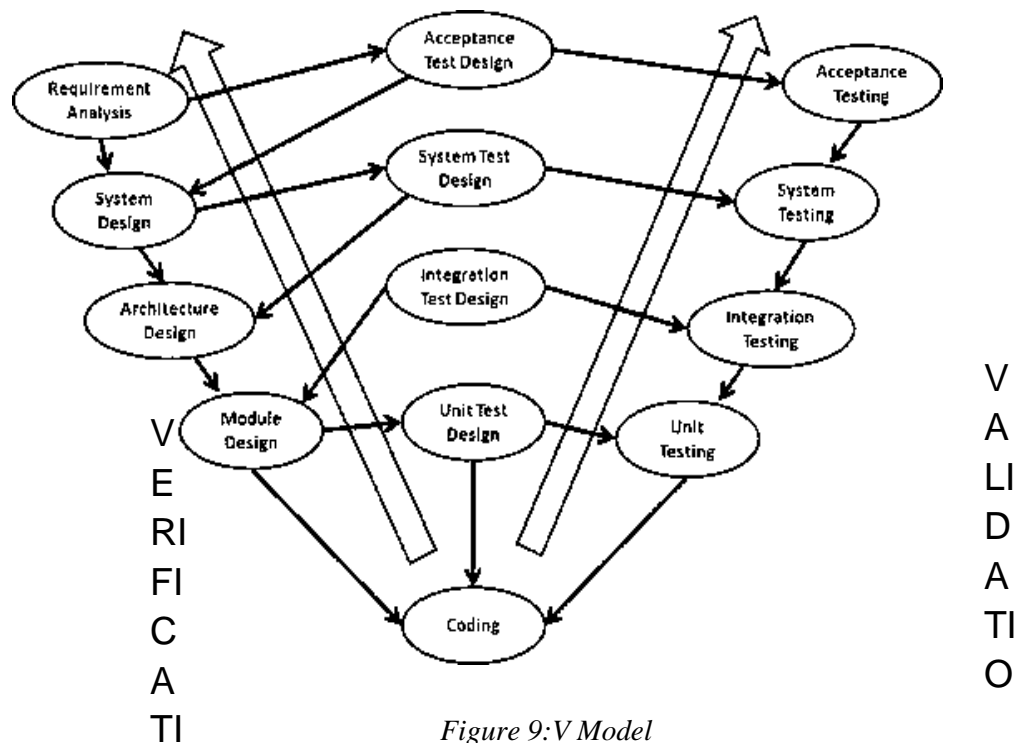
Requirement Analysis

Acceptance Test Design

Acceptance Testing

System Design

System Test Design

System Testing

Architecture Design

Integration Test Design

Integration Testing

Module Design

Unit Test Design

Unit Testing

Coding

V
E
RI
FI
C
A
TI

V
A
LI
D
A
TI
O

Figure 9:V Model